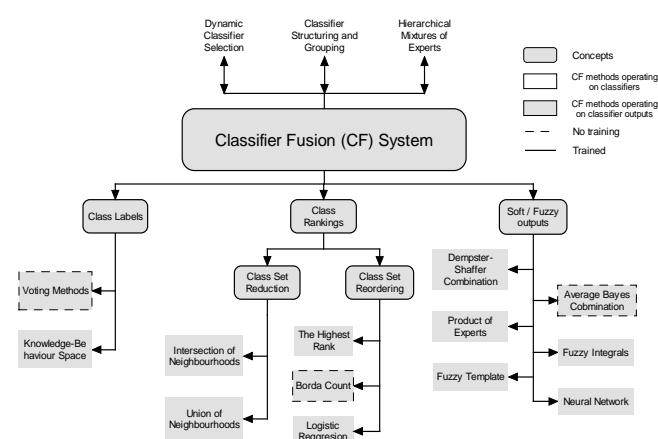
Dynamic Classifier Selection

Classifier Structuring and Grouping

Hierarchical Mixtures of Experts

Concepts

CF methods operating on classifiers

CF methods operating on classifier outputs

No training

Trained

Classifier Fusion (CF) System

Class Labels

Class Rankings

Soft / Fuzzy outputs

Voting Methods

Knowledge-Be haviour Space

Class Set Reduction

Class Set Reordering

Intersection of Neighbourhoods

Union of Neighbourhoods

The Highest Rank

Borda Count

Logistic Regression

Dempster-Shaffer Combination

Average Bayes Cobmination

Product of Experts

Fuzzy Integrals

Fuzzy Template

Neural Network